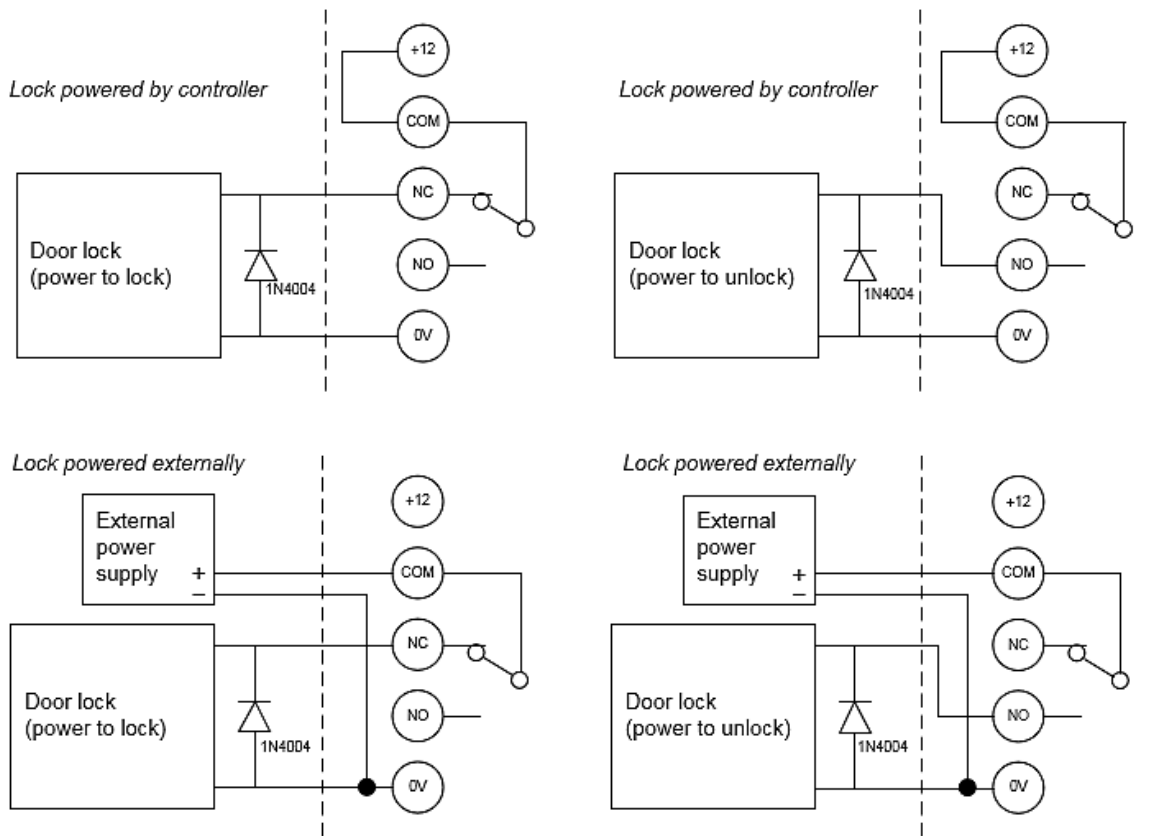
Lock powered by controller

Door lock
(power to lock)

1N4004

+12
COM
NC
NO
0V

Lock powered by controller

Door lock
(power to unlock)

1N4004

+12
COM
NC
NO
0V

Lock powered externally

External power supply
+
–

Door lock
(power to lock)

1N4004

+12
COM
NC
NO
0V

Lock powered externally

External power supply
+
–

Door lock
(power to unlock)

1N4004

+12
COM
NC
NO
0V